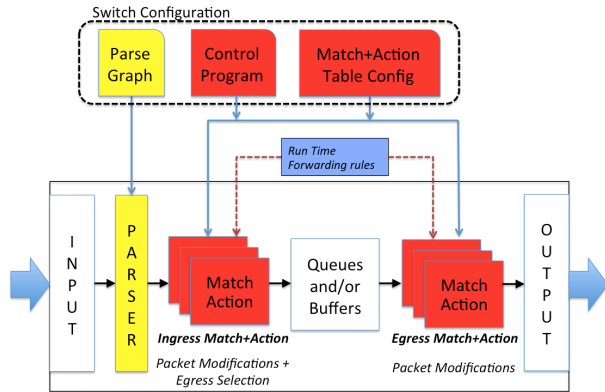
Switch Configuration

Parse Graph

Control Program

Match+Action Table Config

Run Time Forwarding rules

INPUT

PARSER

Match Action

Ingress Match+Action

Packet Modifications + Egress Selection

Queues and/or Buffers

Match Action

Egress Match+Action

Packet Modifications

OUTPUT